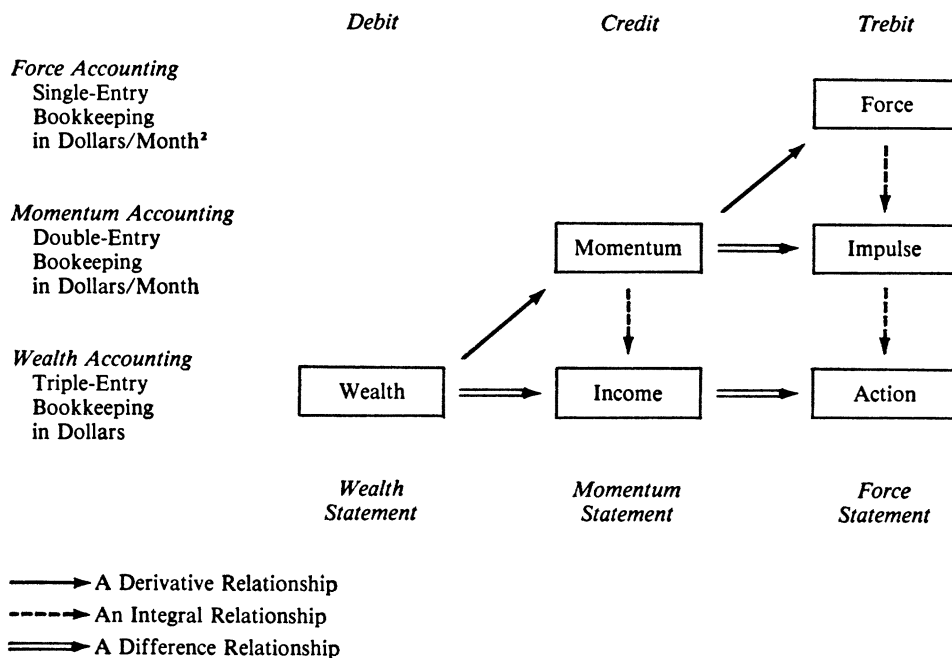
Debit | Credit | Trebit

*Force Accounting*
Single-Entry Bookkeeping in Dollars/Month$^2$

*Momentum Accounting*
Double-Entry Bookkeeping in Dollars/Month

*Wealth Accounting*
Triple-Entry Bookkeeping in Dollars

Force

Momentum

Impulse

Wealth

Income

Action

*Wealth Statement*

*Momentum Statement*

*Force Statement*

A Derivative Relationship
An Integral Relationship
A Difference Relationship